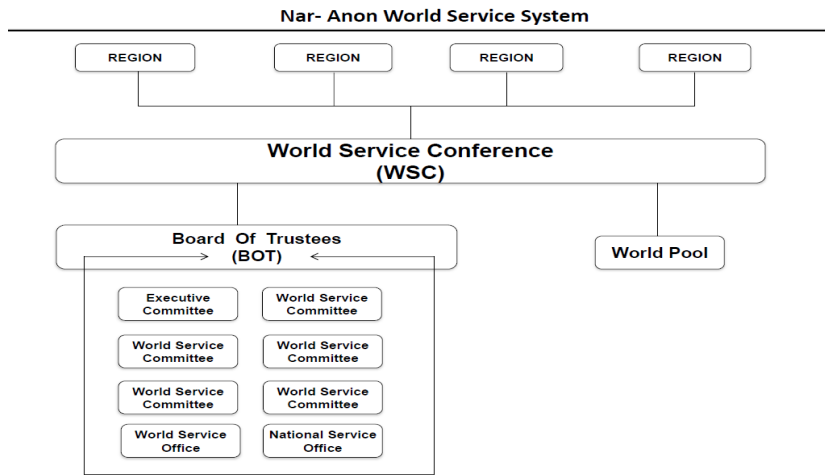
Nar- Anon World Service System

REGION

REGION

REGION

REGION

World Service Conference
(WSC)

Board Of Trustees
(BOT)

World Pool

Executive Committee

World Service Committee

World Service Committee

World Service Committee

World Service Committee

World Service Committee

World Service Office

National Service Office